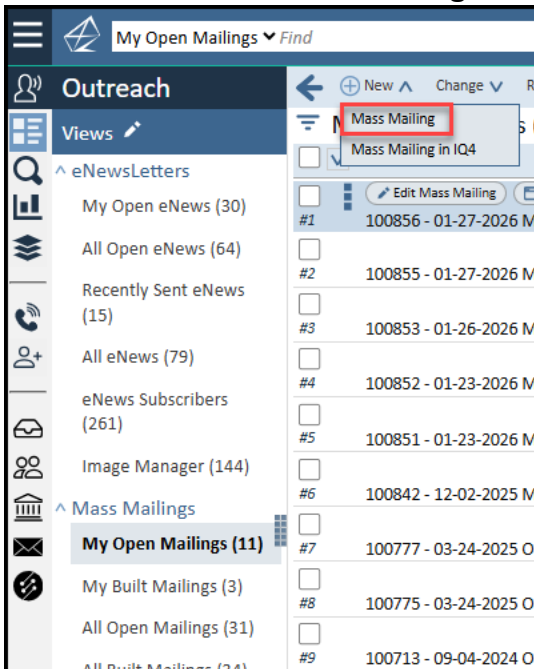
My Open Mailings Find

Outreach

Views

eNewsLetters

My Open eNews (30)

All Open eNews (64)

Recently Sent eNews (15)

All eNews (79)

eNews Subscribers (261)

Image Manager (144)

Mass Mailings

My Open Mailings (11)

My Built Mailings (3)

All Open Mailings (31)

All Built Mailings (34)

New Change R

Mass Mailing

Mass Mailing in IQ4

Edit Mass Mailing

#1 100856 - 01-27-2026 M
#2 100855 - 01-27-2026 M
#3 100853 - 01-26-2026 M
#4 100852 - 01-23-2026 M
#5 100851 - 01-23-2026 M
#6 100842 - 12-02-2025 M
#7 100777 - 03-24-2025 O
#8 100775 - 03-24-2025 O
#9 100713 - 09-04-2024 O